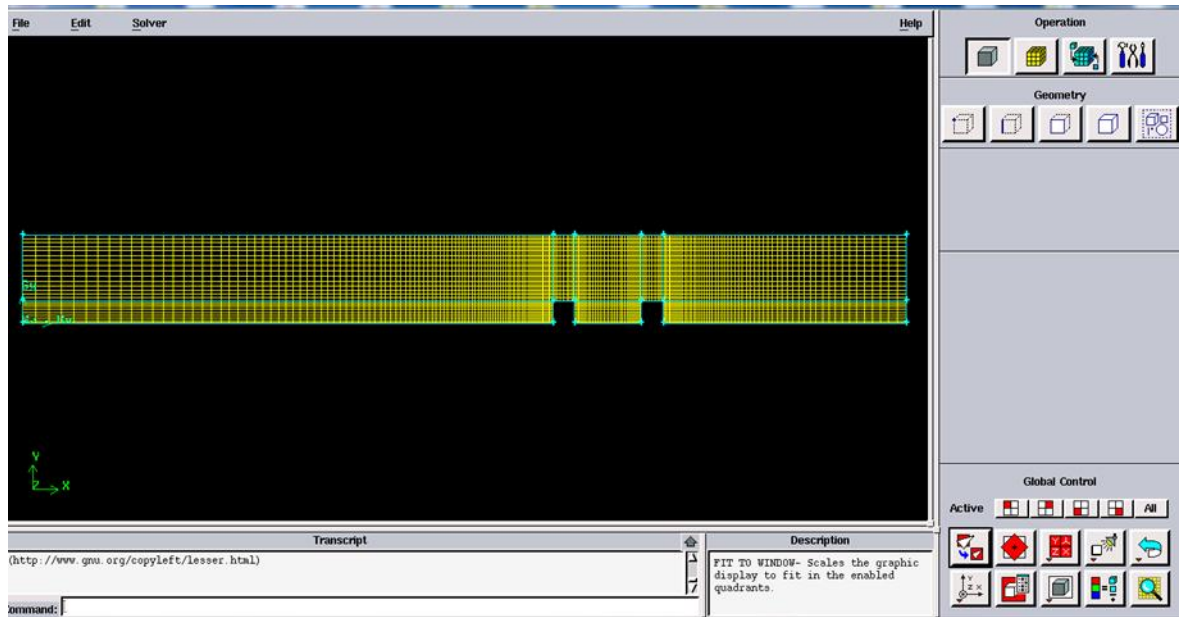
File Edit Solver Help

Operation

Geometry

Y
Z X

Global Control

Active All

Transcript

(http://www.gnu.org/copyleft/lesser.html)

Description

FIT TO WINDOW- Scales the graphic display to fit in the enabled quadrants.

ommand: